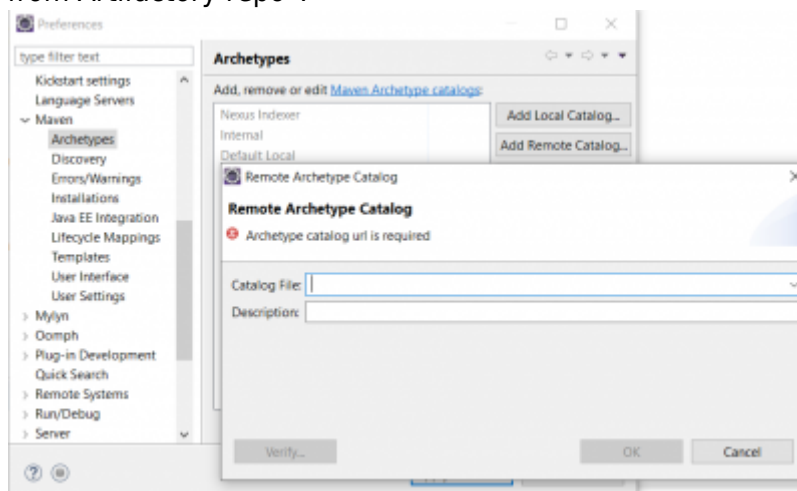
from Artifactory repo":

Preferences

type filter text

Kickstart settings
Language Servers
Maven
Archetypes
Discovery
Errors/Warnings
Installations
Java EE Integration
Lifecycle Mappings
Templates
User Interface
User Settings
Mylyn
Oomph
Plug-in Development
Quick Search
Remote Systems
Run/Debug
Server

Archetypes

Add, remove or edit Maven Archetype catalogs:

Nexus Indexer
Internal
Default Local

Add Local Catalog...
Add Remote Catalog...

Remote Archetype Catalog

Remote Archetype Catalog

Archetype catalog url is required

Catalog File:
Description:

Verify...

OK
Cancel